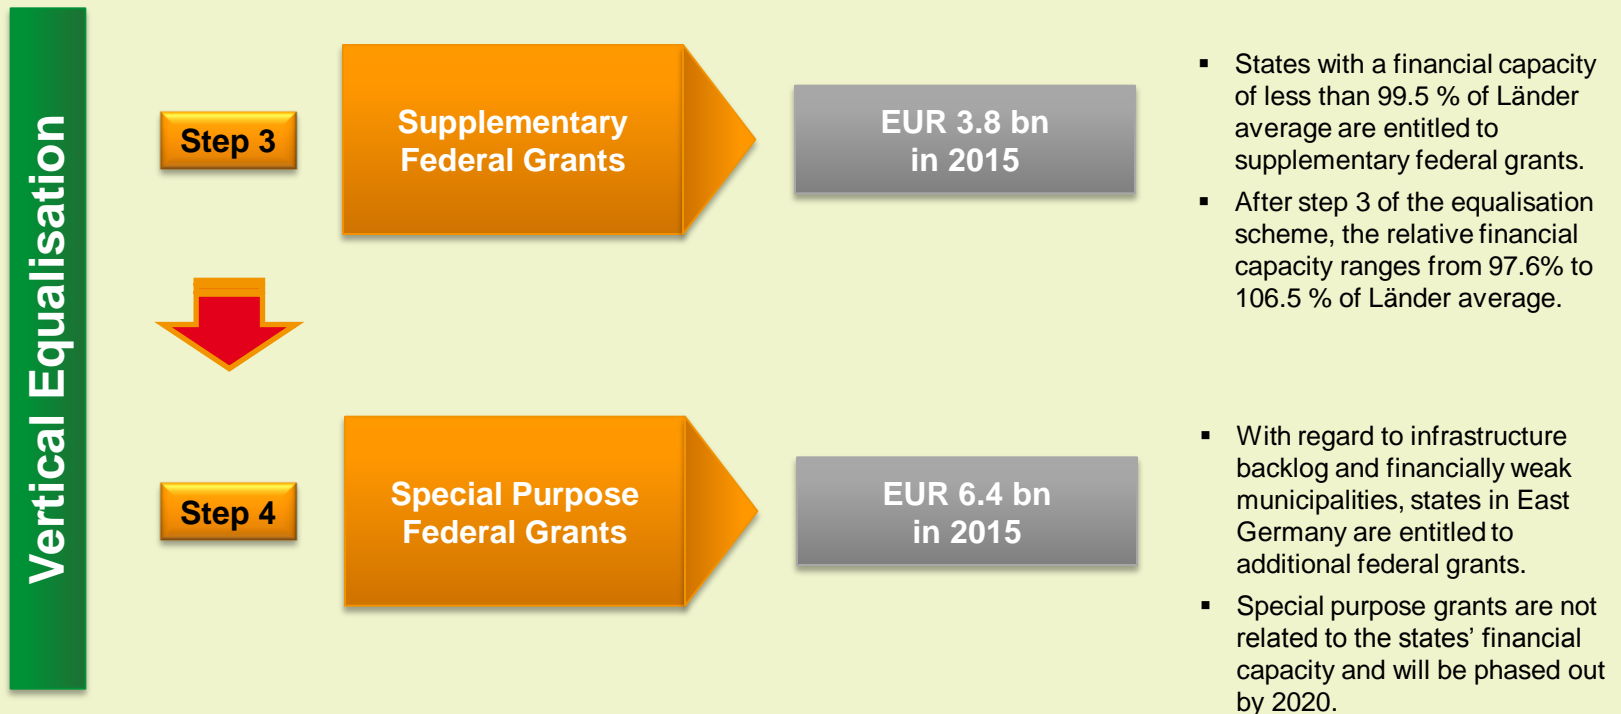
Vertical Equalisation

Step 3

Supplementary Federal Grants

EUR 3.8 bn in 2015

▪ States with a financial capacity of less than 99.5 % of Länder average are entitled to supplementary federal grants.

▪ After step 3 of the equalisation scheme, the relative financial capacity ranges from 97.6% to 106.5 % of Länder average.

Step 4

Special Purpose Federal Grants

EUR 6.4 bn in 2015

▪ With regard to infrastructure backlog and financially weak municipalities, states in East Germany are entitled to additional federal grants.

▪ Special purpose grants are not related to the states' financial capacity and will be phased out by 2020.